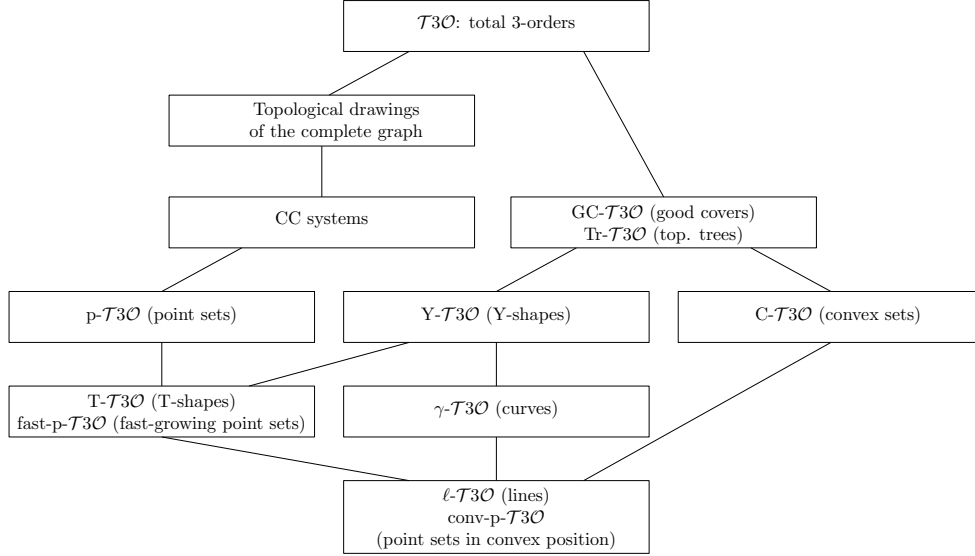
$\mathcal{T3O}$: total 3-orders

Topological drawings of the complete graph

CC systems

GC-$\mathcal{T3O}$ (good covers)
Tr-$\mathcal{T3O}$ (top. trees)

p-$\mathcal{T3O}$ (point sets)

Y-$\mathcal{T3O}$ (Y-shapes)

C-$\mathcal{T3O}$ (convex sets)

T-$\mathcal{T3O}$ (T-shapes)
fast-p-$\mathcal{T3O}$ (fast-growing point sets)

$\gamma$-$\mathcal{T3O}$ (curves)

$\ell$-$\mathcal{T3O}$ (lines)
conv-p-$\mathcal{T3O}$
(point sets in convex position)